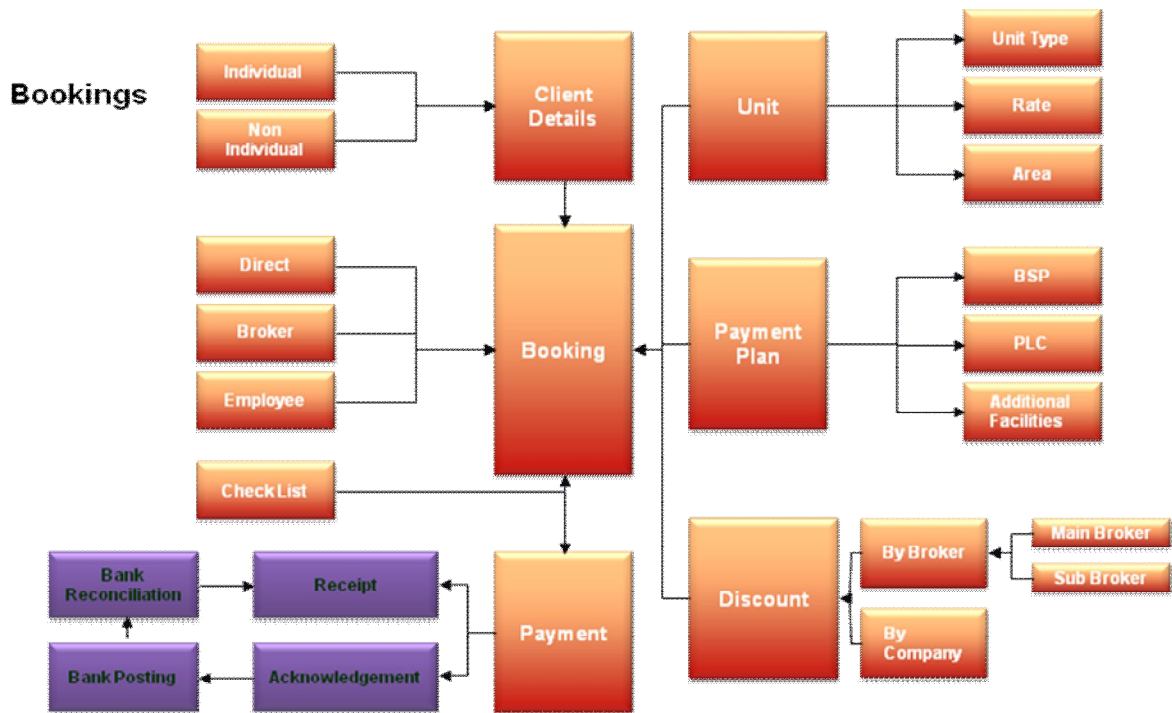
Bookings

Individual

Non Individual

Client Details

Unit

Unit Type

Rate

Area

Direct

Broker

Employee

Booking

Payment Plan

BSP

PLC

Additional Facilities

Check List

Discount

By Broker

Main Broker

Sub Broker

By Company

Bank Reconciliation

Receipt

Payment

Bank Posting

Acknowledgement